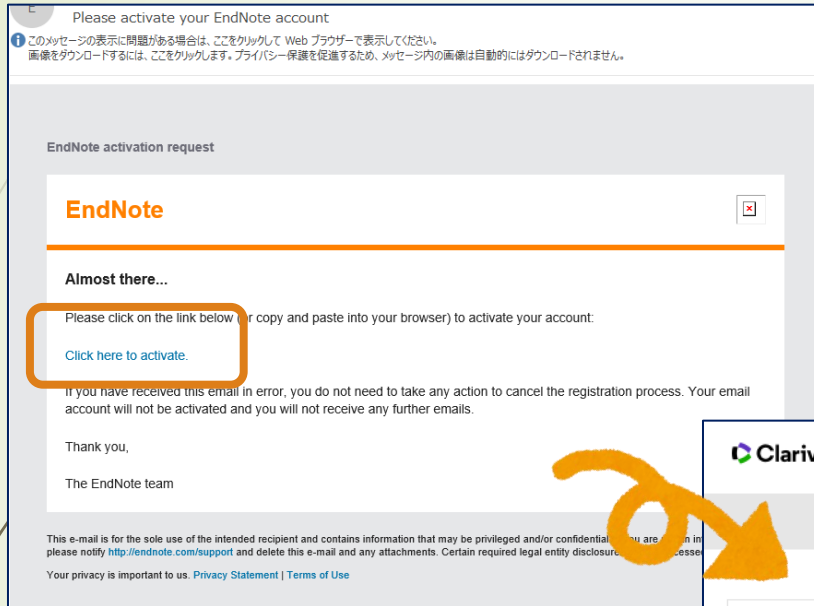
E

Please activate your EndNote account

このメッセージの表示に問題がある場合は、ここをクリックして Web ブラウザーで表示してください。
画像をダウンロードするには、ここをクリックします。プライバシー保護を促進するため、メッセージ内の画像は自動的にはダウンロードされません。

EndNote activation request

EndNote

Almost there...

Please click on the link below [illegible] copy and paste into your browser) to activate your account:

Click here to activate.

If you have received this email in error, you do not need to take any action to cancel the registration process. Your email account will not be activated and you will not receive any further emails.

Thank you,

The EndNote team

This e-mail is for the sole use of the intended recipient and contains information that may be privileged and/or confidential. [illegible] please notify http://endnote.com/support and delete this e-mail and any attachments. Certain required legal entity disclosure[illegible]

Your privacy is important to us. Privacy Statement | Terms of Use

Clariv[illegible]